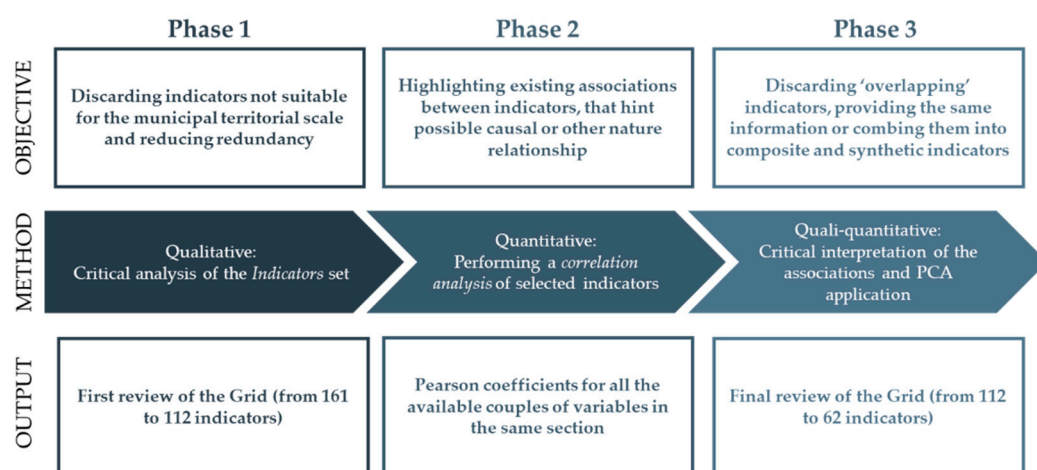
Phase 1

Phase 2

Phase 3

OBJECTIVE

Discarding indicators not suitable for the municipal territorial scale and reducing redundancy

Highlighting existing associations between indicators, that hint possible causal or other nature relationship

Discarding 'overlapping' indicators, providing the same information or combing them into composite and synthetic indicators

METHOD

Qualitative: Critical analysis of the *Indicators* set

Quantitative: Performing a *correlation analysis* of selected indicators

Quali-quantitative: Critical interpretation of the associations and PCA application

OUTPUT

First review of the Grid (from 161 to 112 indicators)

Pearson coefficients for all the available couples of variables in the same section

Final review of the Grid (from 112 to 62 indicators)